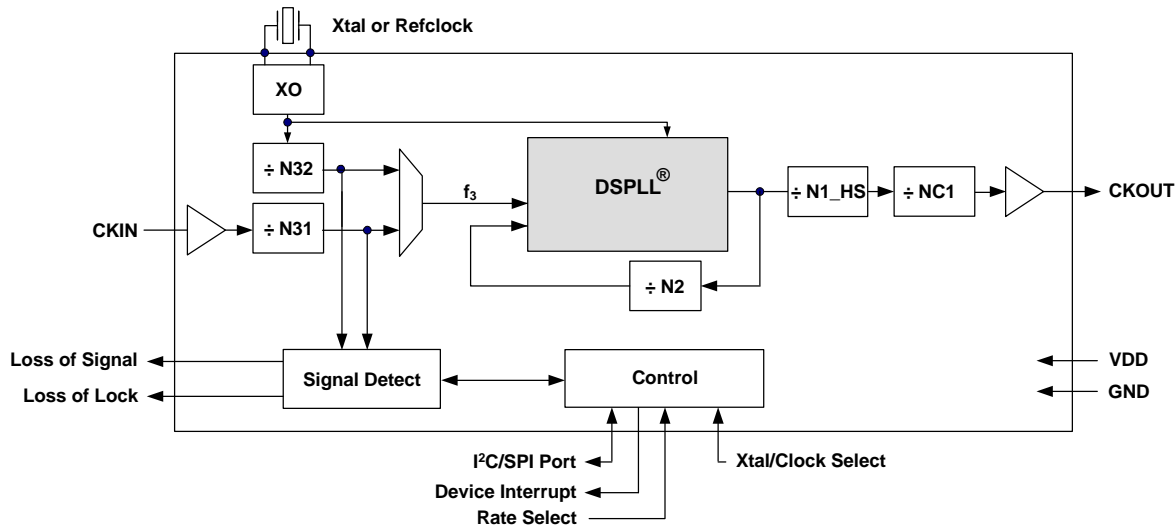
Xtal or Refclock

XO

÷ N32

CKIN

÷ N31

$f_3$

DSPLL®

÷ N1_HS

÷ NC1

CKOUT

÷ N2

Loss of Signal

Loss of Lock

Signal Detect

Control

VDD

GND

I²C/SPI Port

Device Interrupt

Rate Select

Xtal/Clock Select